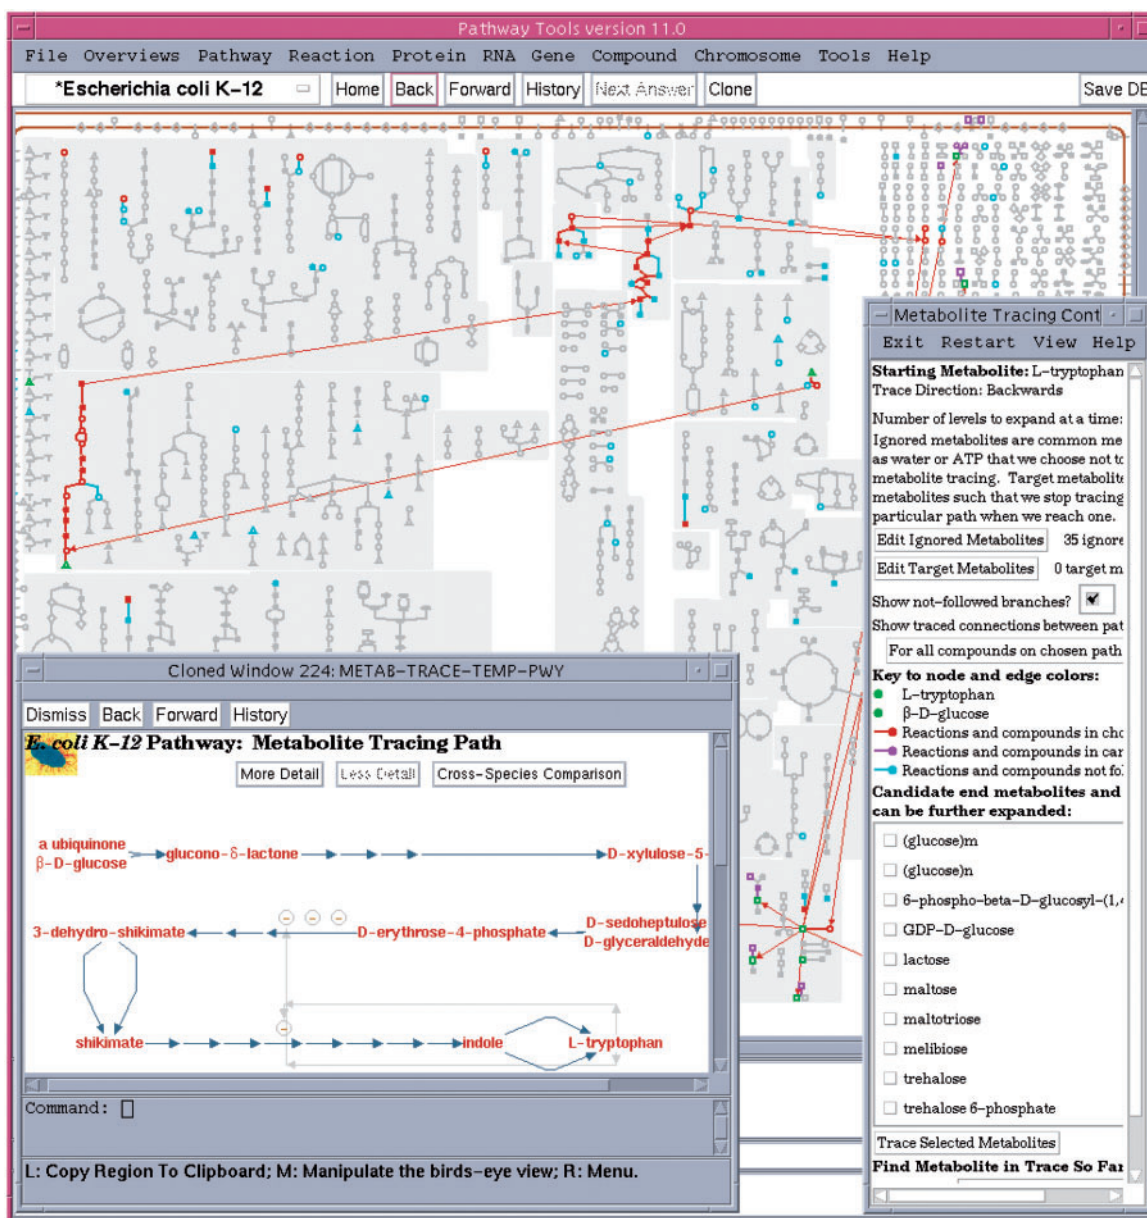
Pathway Tools version 11.0

File Overviews Pathway Reaction Protein RNA Gene Compound Chromosome Tools Help

*Escherichia coli K-12 Home Back Forward History Next Answer Clone Save DB

Metabolite Tracing Cont

Exit Restart View Help

Starting Metabolite: L-tryptophan
Trace Direction: Backwards

Number of levels to expand at a time:
Ignored metabolites are common me as water or ATP that we choose not t metabolite tracing. Target metabolit metabolites such that we stop tracing particular path when we reach one.

Edit Ignored Metabolites 35 ignore

Edit Target Metabolites 0 target m

Show not-followed branches?

Show traced connections between pat

For all compounds on chosen path

Key to node and edge colors:
L-tryptophan
β-D-glucose
Reactions and compounds in ch
Reactions and compounds in car
Reactions and compounds not fo

Candidate end metabolites and can be further expanded:

(glucose)m
(glucose)n
6-phospho-beta-D-glucosyl-(1,
GDP-D-glucose
lactose
maltose
maltotriose
melibiose
trehalose
trehalose 6-phosphate

Trace Selected Metabolites

Find Metabolite in Trace So Far

Cloned Window 224: METAB-TRACE-TEMP-PWY

Dismiss Back Forward History

E. coli K-12 Pathway: Metabolite Tracing Path

More Detail Less Detail Cross-Species Comparison

a ubiquinone
β-D-glucose
glucono-δ-lactone
D-xylulose-5-
D-sedoheptulose
D-glyceraldehyde
D-erythrose-4-phosphate
3-dehydro-shikimate
shikimate
indole
L-tryptophan

Command:

L: Copy Region To Clipboard; M: Manipulate the birds-eye view; R: Menu.